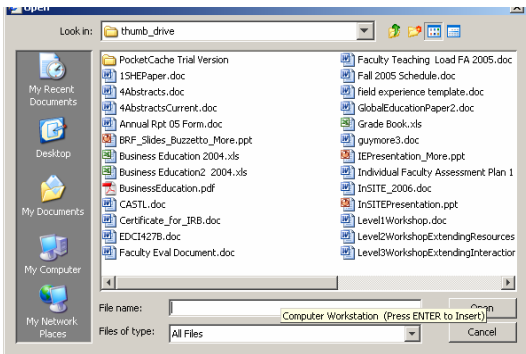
Open

Look in: thumb_drive

My Recent Documents
Desktop
My Documents
My Computer
My Network Places

PocketCache Trial Version
1SHEPaper.doc
4Abstracts.doc
4AbstractsCurrent.doc
Annual Rpt 05 Form.doc
BRF_Slides_Buzzetto_More.ppt
Business Education 2004.xls
Business Education2 2004.xls
BusinessEducation.pdf
CASTL.doc
Certificate_for_IRB.doc
EDCI427B.doc
Faculty Eval Document.doc

Faculty Teaching Load FA 2005.doc
Fall 2005 Schedule.doc
field experience template.doc
GlobalEducationPaper2.doc
Grade Book.xls
guymore3.doc
IEPresentation_More.ppt
Individual Faculty Assessment Plan 1
InSITE_2006.doc
InSITEPresentation.ppt
Level1Workshop.doc
Level2WorkshopExtendingResources
Level3WorkshopExtendingInteraction

File name:
Files of type: All Files

Computer Workstation (Press ENTER to Insert)
Open
Cancel